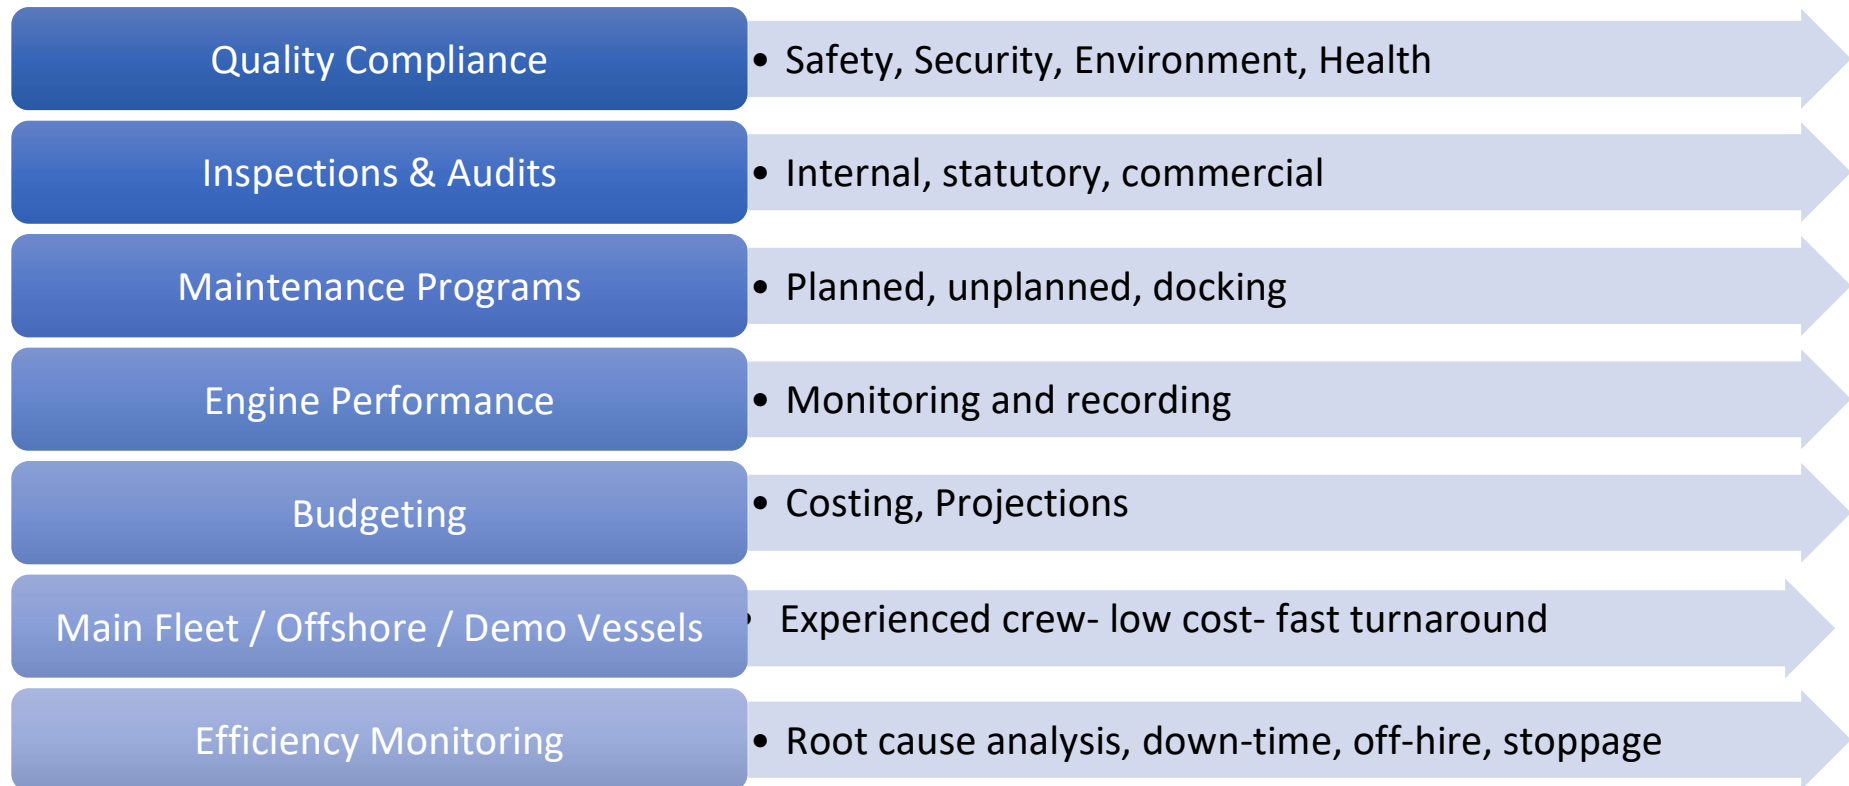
Quality Compliance

• Safety, Security, Environment, Health

Inspections & Audits

• Internal, statutory, commercial

Maintenance Programs

• Planned, unplanned, docking

Engine Performance

• Monitoring and recording

Budgeting

• Costing, Projections

Main Fleet / Offshore / Demo Vessels

• Experienced crew- low cost- fast turnaround

Efficiency Monitoring

• Root cause analysis, down-time, off-hire, stoppage